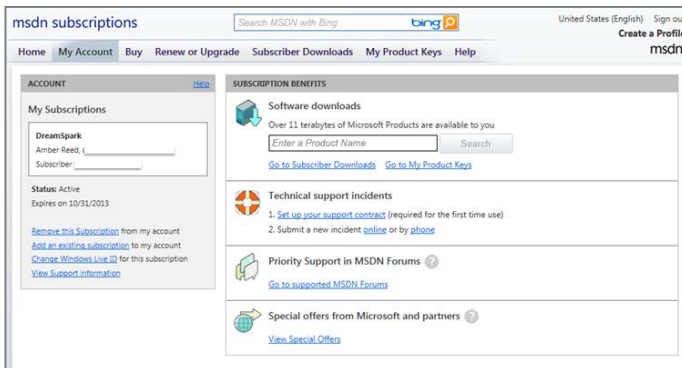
msdn subscriptions

Search MSDN with Bing bing

United States (English) Sign ou

Create a Profil

msdn

Home My Account Buy Renew or Upgrade Subscriber Downloads My Product Keys Help

ACCOUNT Help

My Subscriptions

DreamSpark
Amber Reed, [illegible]
Subscriber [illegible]

Status: Active
Expires on 10/31/2013

Remove this Subscription from my account
Add an existing subscription to my account
Change Windows Live ID for this subscription
View Support information

SUBSCRIPTION BENEFITS

Software downloads

Over 11 terabytes of Microsoft Products are available to you

Enter a Product Name Search

Go to Subscriber Downloads Go to My Product Keys

Technical support incidents

1. Set up your support contract (required for the first time use)
2. Submit a new incident online or by phone

Priority Support in MSDN Forums ?

Go to supported MSDN Forums

Special offers from Microsoft and partners ?

View Special Offers